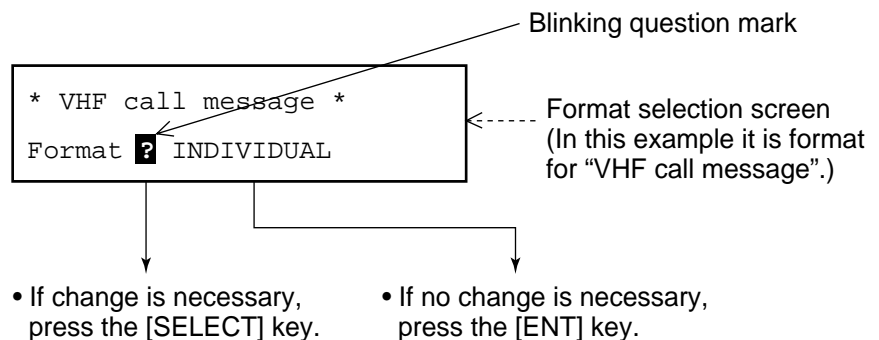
Blinking question mark

* VHF call message *

Format ? INDIVIDUAL

Format selection screen (In this example it is format for “VHF call message”.)

• If change is necessary, press the [SELECT] key.

• If no change is necessary, press the [ENT] key.